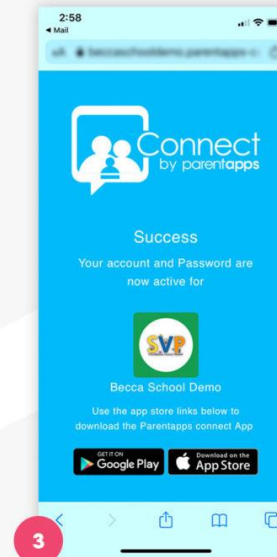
2:58
◂ Mail
becca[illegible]schooldemo.parentapps.c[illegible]

Connect
by parentapps

Success

Your account and Password are now active for

SVP

Becca School Demo

Use the app store links below to download the Parentapps connect App

GET IT ON
Google Play

Download on the
App Store

3